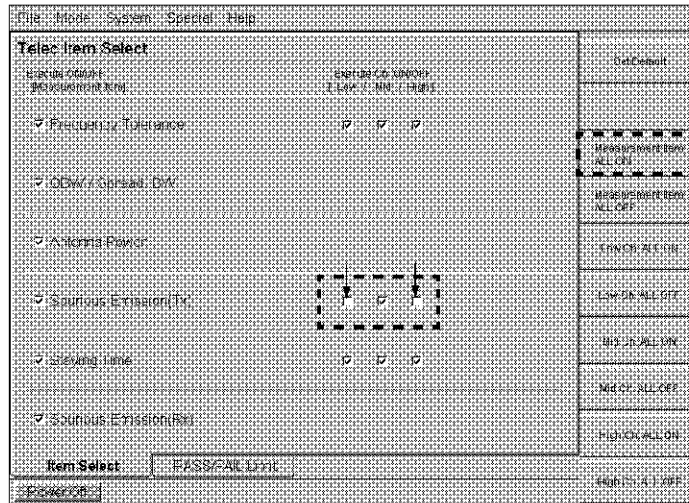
File Mode System Special Help

Telec Item Select

Execute ON/OFF (Measurement Item)

Execute Ch. Specify ( Low / Mid / High )

☑ Frequency Tolerance ☑ ☑ ☑

☑ OBW / Spread. BW

☑ Antenna Power

☑ Spurious Emission(Tx)

☑ Staying Time ☑ ☑ ☑

☑ Spurious Emission(Rx)

Item Select

PASS/FAIL Limit

Power off

Set Default

Measurement Item ALL ON

Measurement Item ALL OFF

Low Ch. ALL ON

Low Ch. ALL OFF

Mid Ch. ALL ON

Mid Ch. ALL OFF

High Ch. ALL ON

High Ch. ALL OFF